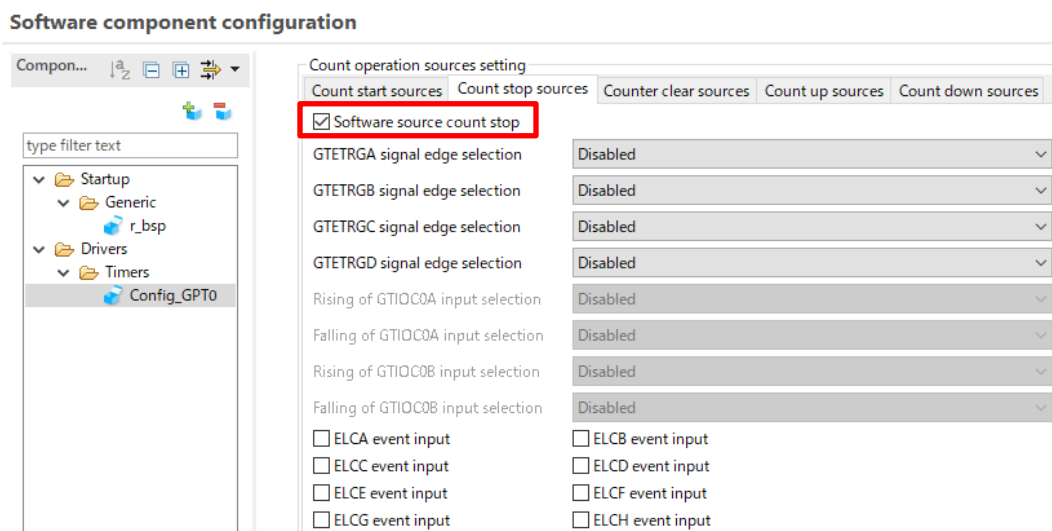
Software component configuration

Compon...

type filter text

Startup
Generic
r_bsp
Drivers
Timers
Config_GPT0

Count operation sources setting

Count start sources | Count stop sources | Counter clear sources | Count up sources | Count down sources

☑ Software source count stop

GTETRGA signal edge selection Disabled
GTETRGB signal edge selection Disabled
GTETRGC signal edge selection Disabled
GTETRGD signal edge selection Disabled
Rising of GTIOC0A input selection Disabled
Falling of GTIOC0A input selection Disabled
Rising of GTIOC0B input selection Disabled
Falling of GTIOC0B input selection Disabled

☐ ELCA event input ☐ ELCB event input
☐ ELCC event input ☐ ELCD event input
☐ ELCE event input ☐ ELCF event input
☐ ELCG event input ☐ ELCH event input